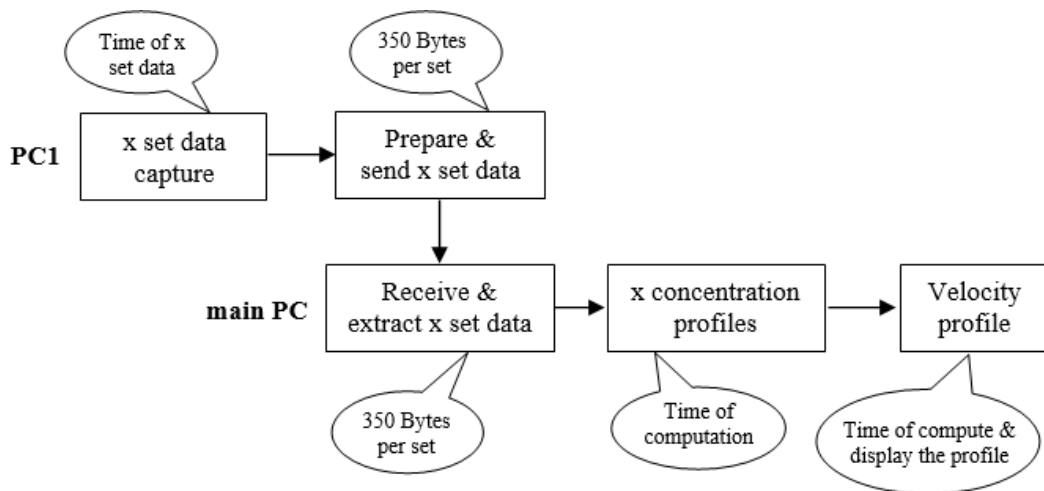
Time of x set data

350 Bytes per set

PC1

x set data capture

Prepare & send x set data

main PC

Receive & extract x set data

x concentration profiles

Velocity profile

350 Bytes per set

Time of computation

Time of compute & display the profile